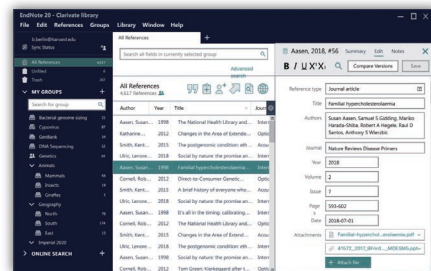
EndNote 20 - Clarivate library

File Edit References Groups Library Window Help

Sync Status

All References 4417
Unfiled 0
Trash 0

MY GROUPS

Search for group

Bacterial genome sizing
Cytometry
GenBank
DNA Sequencing
Genetics
Animals
Mammals
Insects
Giraffes
Geography
North
South
East
Imperial 2020

ONLINE SEARCH

All References

Search all fields in currently selected group

Advanced search

All References
4,417 References

| Author | Year | Title | Journal |
|---|---|---|---|
| Aasen, Susan... | 1998 | The National Health Library and... | Inter |
| Katharine... | 2012 | Changes in the Area of Extende... | Optic |
| Smith, Kerb... | 2015 | The postgenomic condition: eth... | Asso |
| Ulric, Lenore... | 2018 | Social by nature: the promise an... | Asso |
| Aasen, Susan... | 2018 | Familial hypercholesterolaemia | Natu |
| Cornell, Rob... | 2012 | Direct-to-Consumer Genetic... | Optic |
| Aasen, Susan... | 2013 | A brief history of everyone who... | Asso |
| Smith, Kerb... | 2015 | The postgenomic condition: eth... | Asso |
| Ulric, Lenore... | 2018 | Social by nature: the promise an... | Asso |
| Aasen, Susan... | 1998 | It's all in the timing: calibrating... | Inter |
| Aasen, Susan... | 1998 | The National Health Library and... | Inter |
| Katharine... | 2012 | Changes in the Area of Extende... | Optic |
| Smith, Kerb... | 2015 | The postgenomic condition: eth... | Asso |
| Ulric, Lenore... | 2018 | Social by nature: the promise an... | Asso |
| Cornell, Rob... | 2012 | Tom Green: Kierkegaard after t... | Optic |

Aasen, 2018, #56 Summary Edit Notes

B I U X² X₂ Compare Versions Save

Reference type Journal article

Title Familial hypercholesterolaemia

Authors Susan Aasen, Samuel S Gidding, Mariko Harada-Shiba, Robert A Hegele, Raul D Santos, Anthony S Wierzbic

Journal Nature Reviews Disease Primers

Year 2018

Volume 2

Issue 7

Pages 593-602

Date 2018-07-01

Attachments Familial-hypercholesterolaemia.pdf

41572_2018_BF/nrdp...MOESM5.pptx

+ Attach file